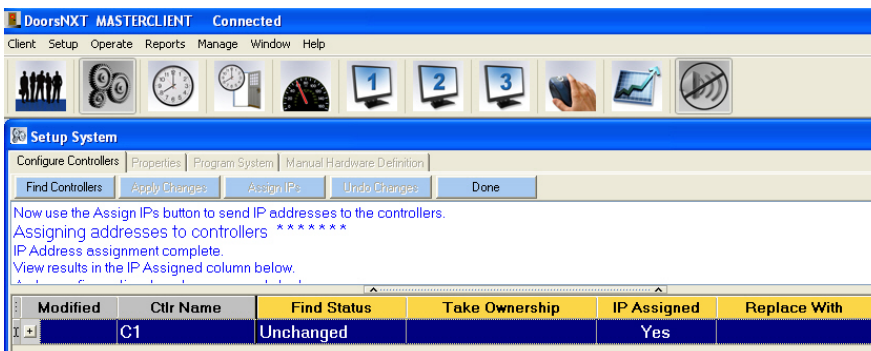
DoorsNXT MASTERCLIENT Connected

Client Setup Operate Reports Manage Window Help

1 2 3

Setup System

Configure Controllers | Properties | Program System | Manual Hardware Definition

Find Controllers | Apply Changes | Assign IPs | Undo Changes | Done

Now use the Assign IPs button to send IP addresses to the controllers.
Assigning addresses to controllers *******
IP Address assignment complete.
View results in the IP Assigned column below.
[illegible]

| Modified | Ctlr Name | Find Status | Take Ownership | IP Assigned | Replace With |
|---|---|---|---|---|---|
| I + | C1 | Unchanged | | Yes | |